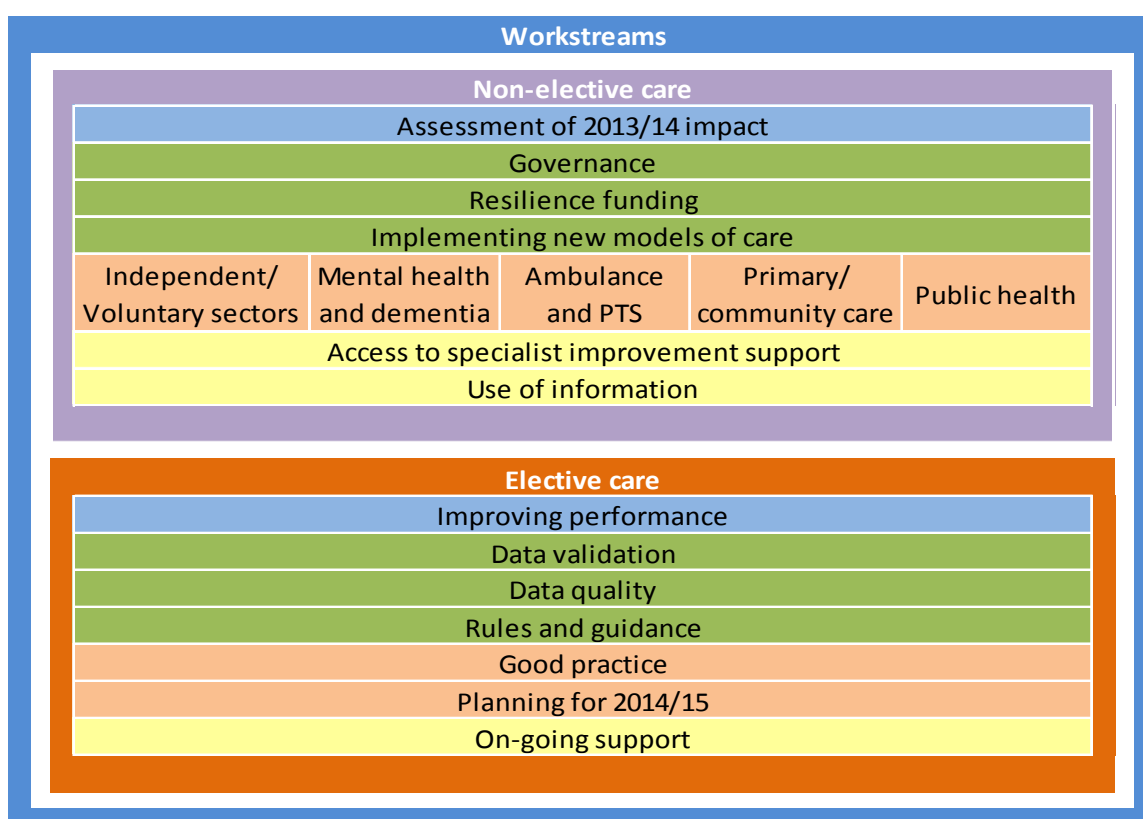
Workstreams

Non-elective care

Assessment of 2013/14 impact

Governance

Resilience funding

Implementing new models of care

| Independent/ Voluntary sectors | Mental health and dementia | Ambulance and PTS | Primary/ community care | Public health |
|---|---|---|---|---|

Access to specialist improvement support

Use of information

Elective care

Improving performance

Data validation

Data quality

Rules and guidance

Good practice

Planning for 2014/15

On-going support